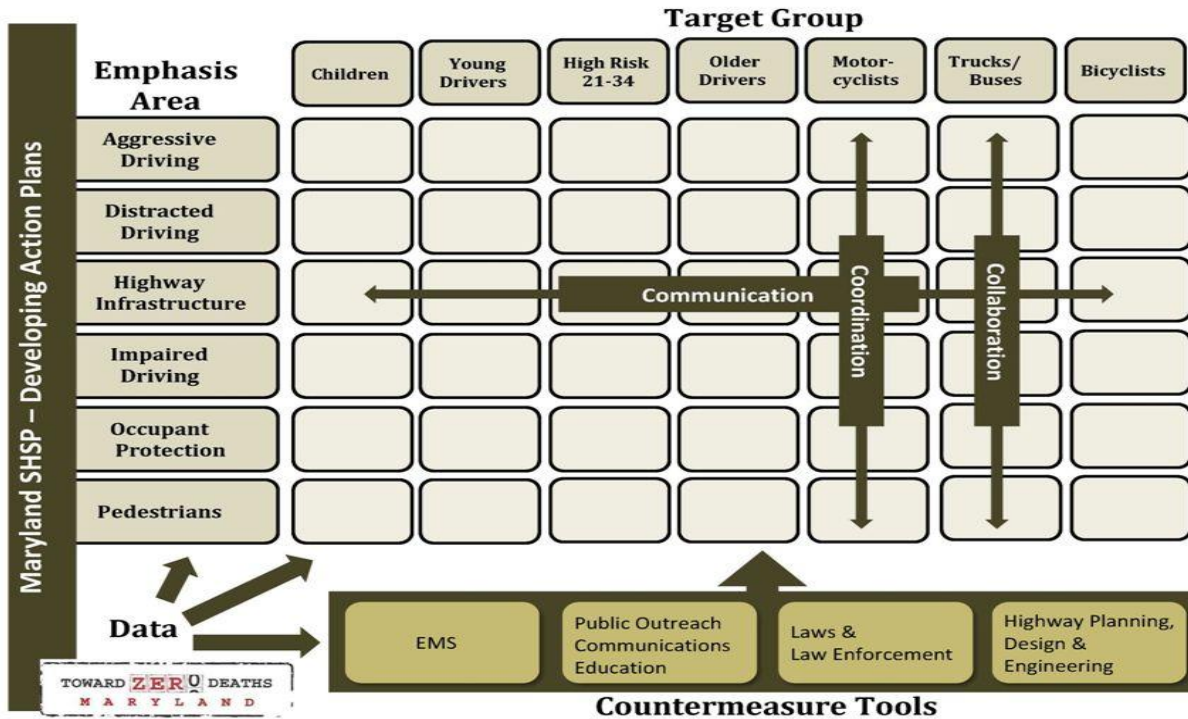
Maryland SHSP – Developing Action Plans

Target Group

Emphasis Area

| Children | Young Drivers | High Risk 21-34 | Older Drivers | Motor-cyclists | Trucks/ Buses | Bicyclists |
|---|---|---|---|---|---|---|

Aggressive Driving

Distracted Driving

Highway Infrastructure

Impaired Driving

Occupant Protection

Pedestrians

Communication

Coordination

Collaboration

Data

TOWARD ZER0 DEATHS MARYLAND

EMS

Public Outreach Communications Education

Laws & Law Enforcement

Highway Planning, Design & Engineering

Countermeasure Tools